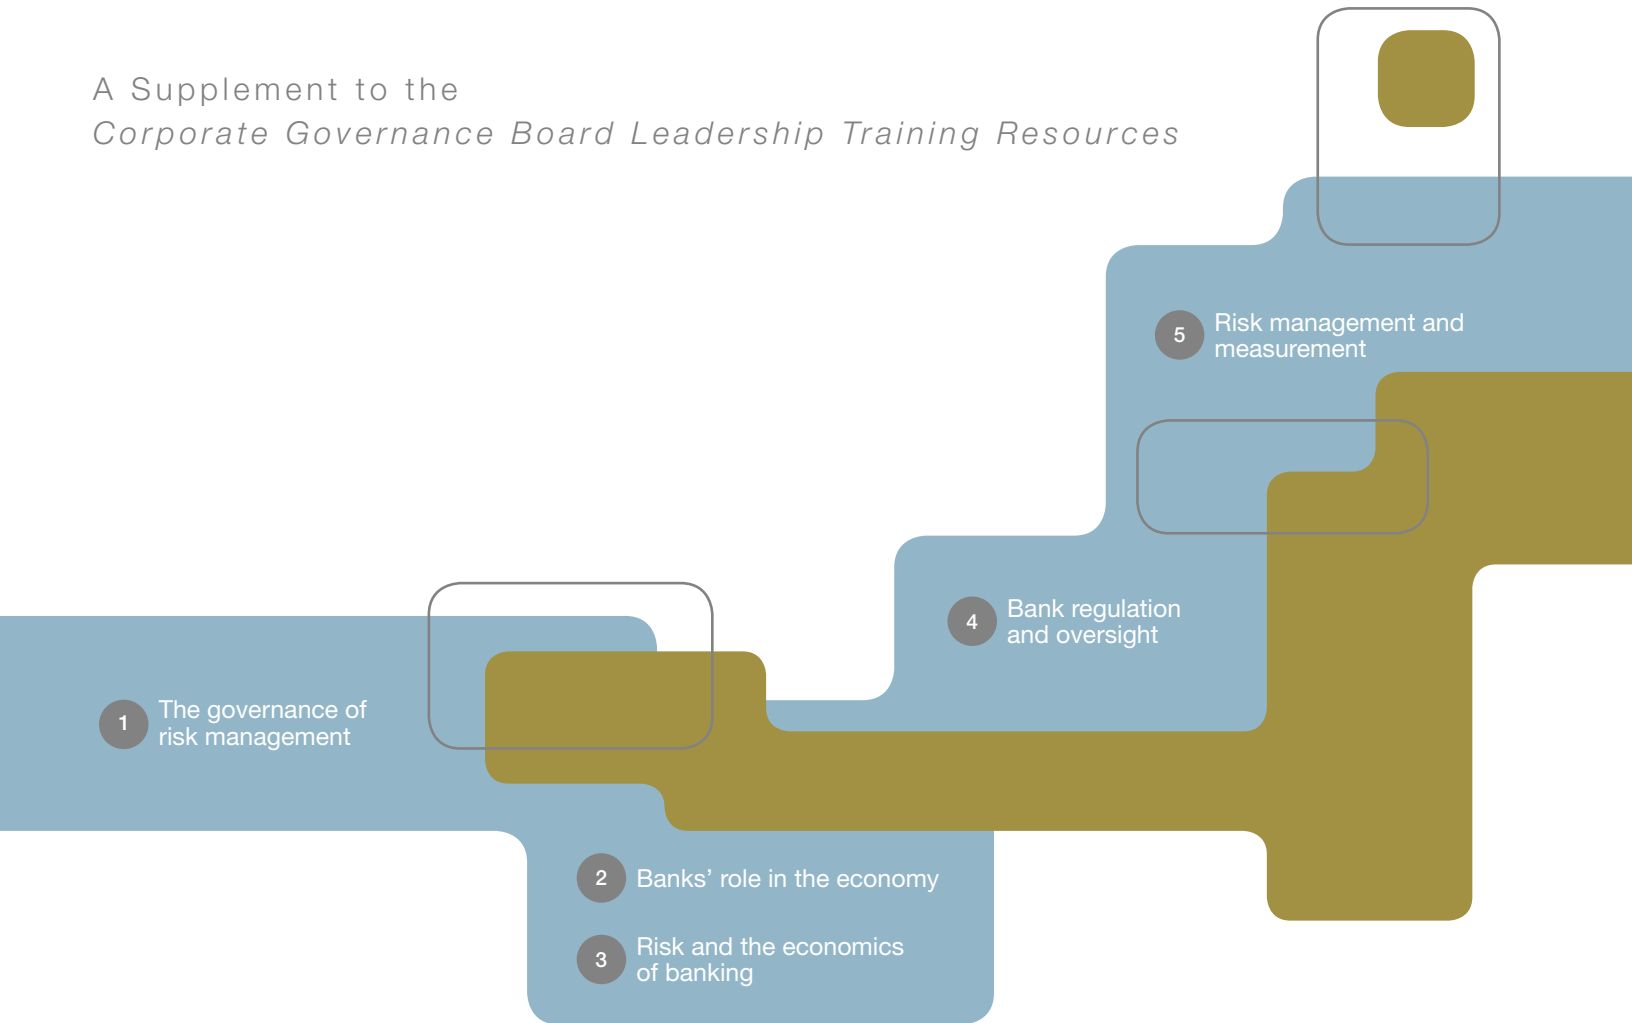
A Supplement to the
Corporate Governance Board Leadership Training Resources

5 Risk management and measurement

4 Bank regulation and oversight

1 The governance of risk management

2 Banks' role in the economy

3 Risk and the economics of banking